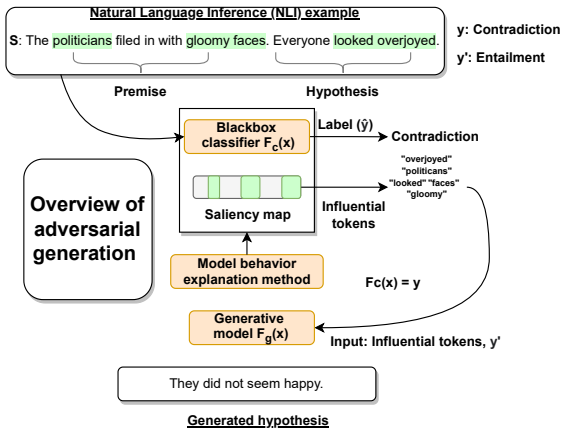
Natural Language Inference (NLI) example

S: The politicians filed in with gloomy faces. Everyone looked overjoyed.

y: Contradiction

y': Entailment

Premise

Hypothesis

Blackbox classifier $F_c(x)$

Label ($\hat{y}$)

Contradiction

"overjoyed"
"politicans"
"looked" "faces"
"gloomy"

Overview of adversarial generation

Saliency map

Influential tokens

Model behavior explanation method

Fc(x) = y

Generative model $F_g(x)$

Input: Influential tokens, y'

They did not seem happy.

Generated hypothesis